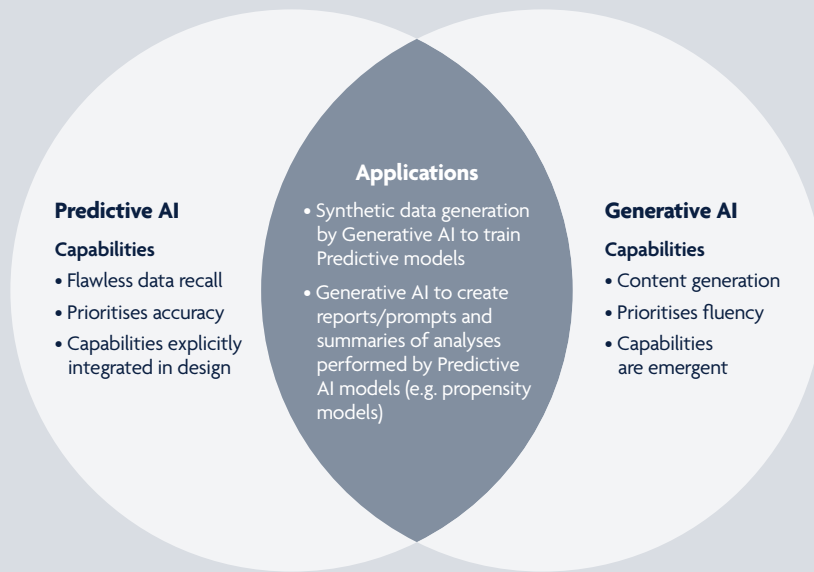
Predictive AI

Capabilities

• Flawless data recall
• Prioritises accuracy
• Capabilities explicitly integrated in design

Applications

• Synthetic data generation by Generative AI to train Predictive models
• Generative AI to create reports/prompts and summaries of analyses performed by Predictive AI models (e.g. propensity models)

Generative AI

Capabilities

• Content generation
• Prioritises fluency
• Capabilities are emergent